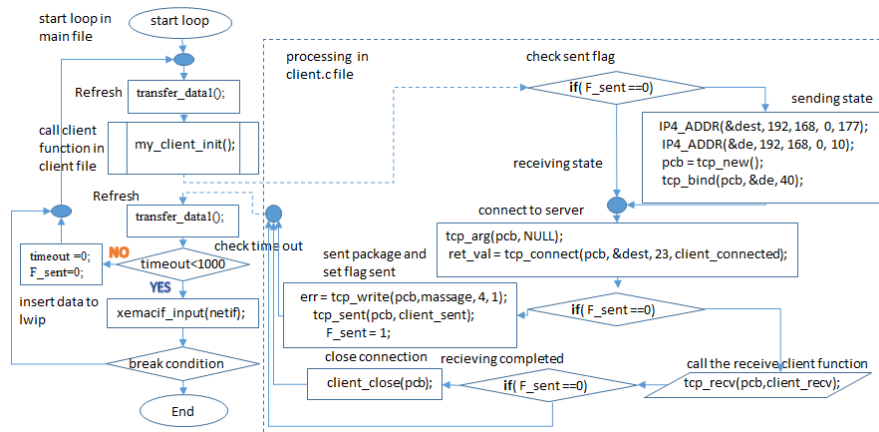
start loop in main file

start loop

Refresh

transfer_data1();

call client function in client file

my_client_init();

Refresh

transfer_data1();

timeout =0;
F_sent=0;

NO

timeout<1000

check time out

YES

insert data to lwip

xemacif_input(netif);

break condition

End

processing in client.c file

check sent flag

if( F_sent ==0)

sending state

IP4_ADDR(&dest, 192, 168, 0, 177);
IP4_ADDR(&de, 192, 168, 0, 10);
pcb = tcp_new();
tcp_bind(pcb, &de, 40);

receiving state

connect to server

tcp_arg(pcb, NULL);
ret_val = tcp_connect(pcb, &dest, 23, client_connected);

sent package and set flag sent

err = tcp_write(pcb,massage, 4, 1);
tcp_sent(pcb, client_sent);
F_sent = 1;

if( F_sent ==0)

close connection

recieving completed

client_close(pcb);

if( F_sent ==0)

call the receive client function

tcp_recv(pcb,client_recv);